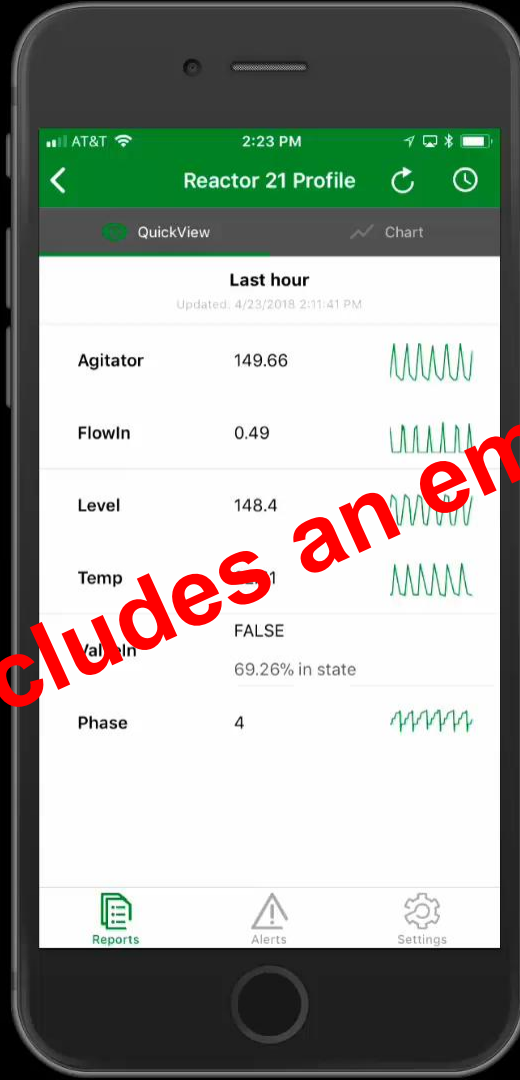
AT&T 2:23 PM

Reactor 21 Profile

QuickView Chart

Last hour
Updated: 4/23/2018 2:11:41 PM

Agitator 149.66

FlowIn 0.49

Level 148.4

Temp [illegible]1

Val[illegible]eIn FALSE
69.26% in state

Phase 4

cludes an em

Reports Alerts Settings